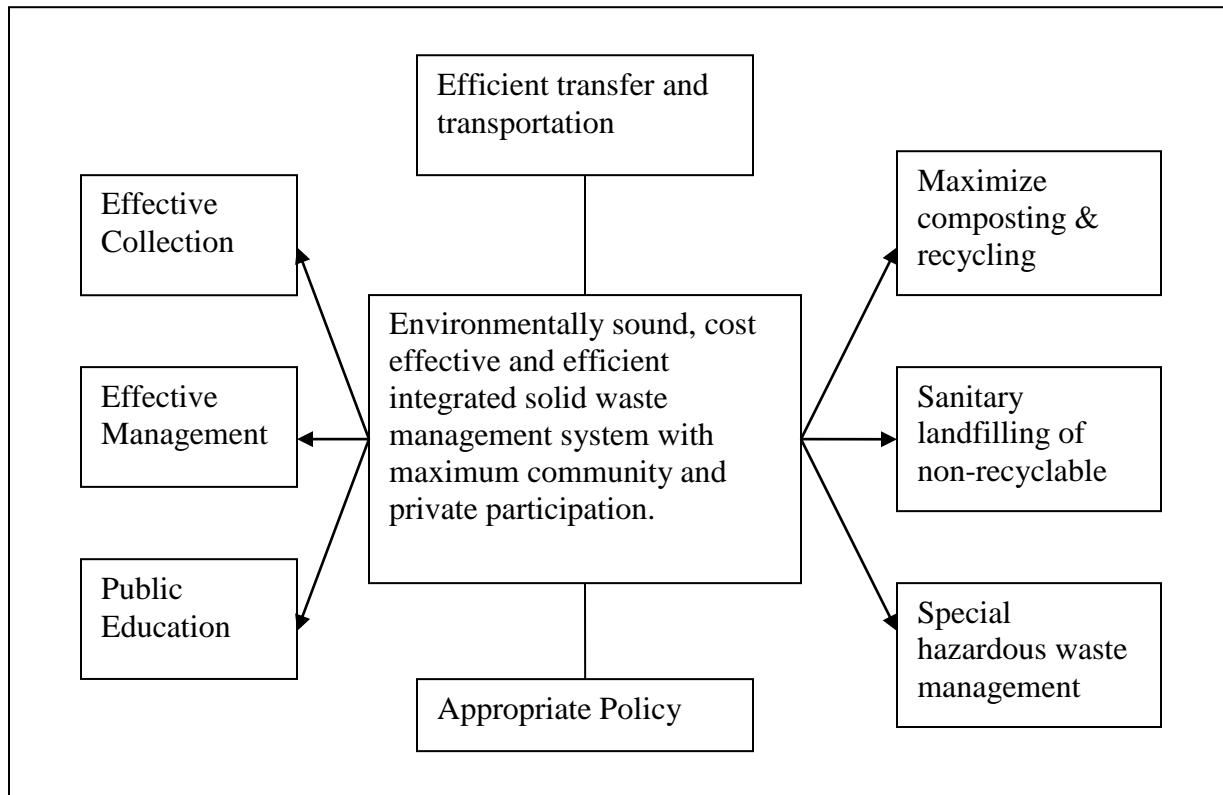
Efficient transfer and transportation

Effective Collection

Effective Management

Public Education

Environmentally sound, cost effective and efficient integrated solid waste management system with maximum community and private participation.

Maximize composting & recycling

Sanitary landfilling of non-recyclable

Special hazardous waste management

Appropriate Policy